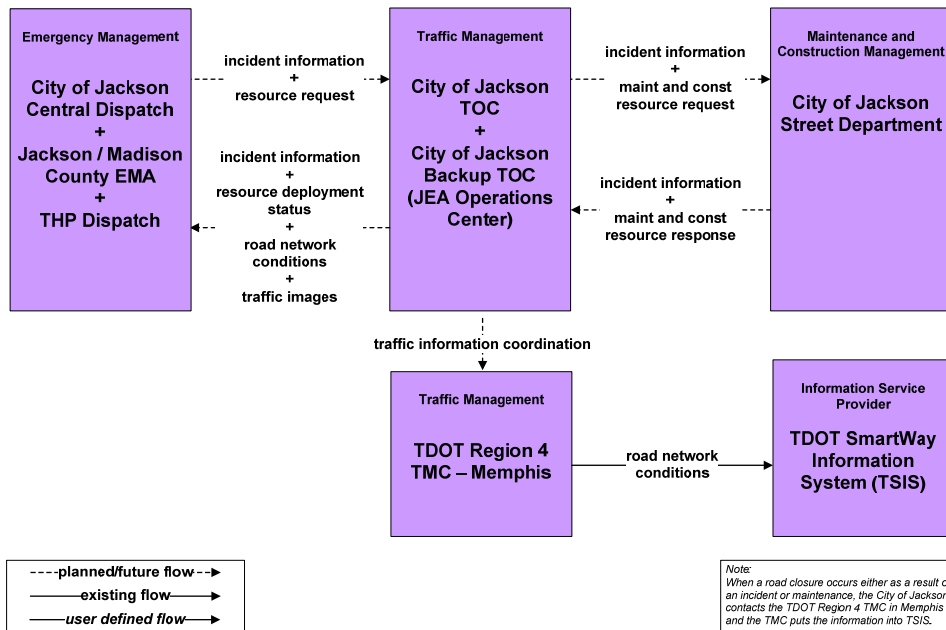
Emergency Management

City of Jackson Central Dispatch + Jackson / Madison County EMA + THP Dispatch

incident information + resource request

incident information + resource deployment status + road network conditions + traffic images

Traffic Management

City of Jackson TOC + City of Jackson Backup TOC (JEA Operations Center)

incident information + maint and const resource request

incident information + maint and const resource response

Maintenance and Construction Management

City of Jackson Street Department

traffic information coordination

Traffic Management

TDOT Region 4 TMC – Memphis

road network conditions

Information Service Provider

TDOT SmartWay Information System (TSIS)

planned/future flow

existing flow

user defined flow

Note:
When a road closure occurs either as a result o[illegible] an incident or maintenance, the City of Jackso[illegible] contacts the TDOT Region 4 TMC in Memphis and the TMC puts the information into TSIS.